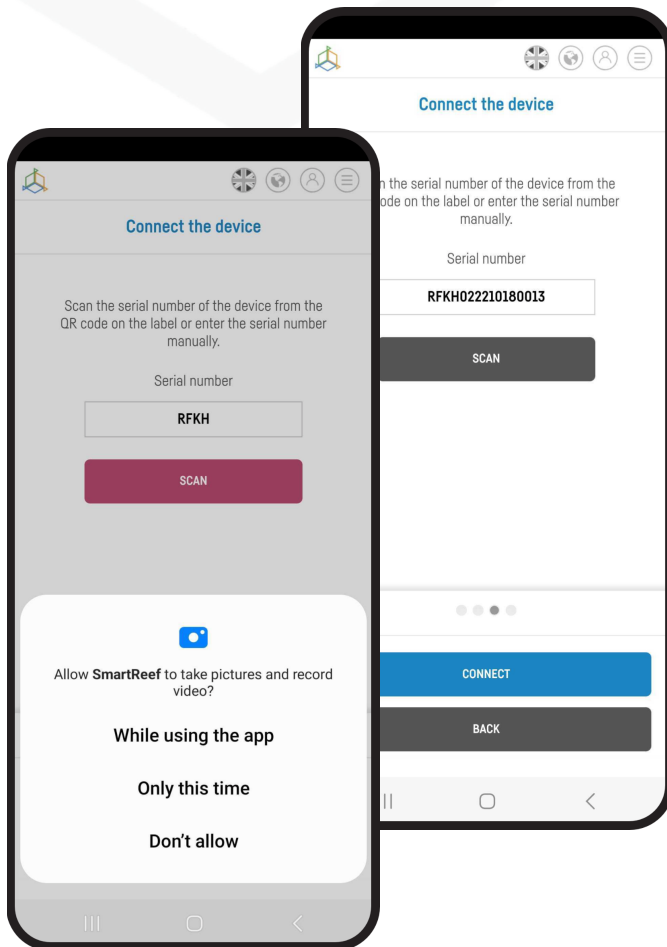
Connect the device

Scan the serial number of the device from the QR code on the label or enter the serial number manually.

Serial number

RFKH

SCAN

Allow **SmartReef** to take pictures and record video?

While using the app

Only this time

Don't allow

Connect the device

n the serial number of the device from the code on the label or enter the serial number manually.

Serial number

RFKH022210180013

SCAN

CONNECT

BACK